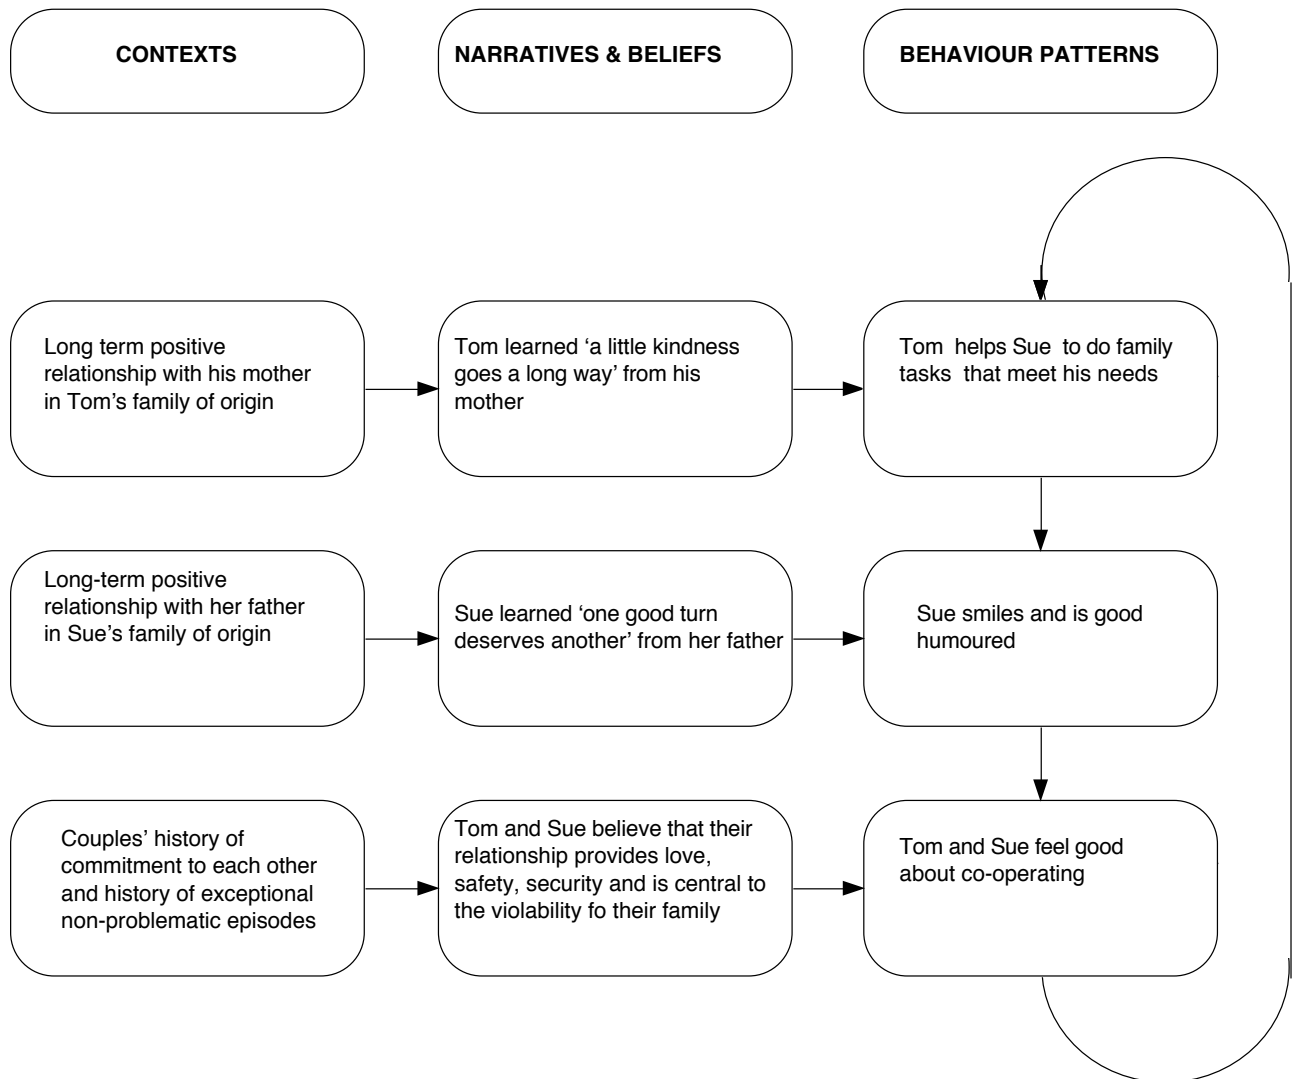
CONTEXTS

NARRATIVES & BELIEFS

BEHAVIOUR PATTERNS

Long term positive relationship with his mother in Tom's family of origin

Tom learned 'a little kindness goes a long way' from his mother

Tom helps Sue to do family tasks that meet his needs

Long-term positive relationship with her father in Sue's family of origin

Sue learned 'one good turn deserves another' from her father

Sue smiles and is good humoured

Couples' history of commitment to each other and history of exceptional non-problematic episodes

Tom and Sue believe that their relationship provides love, safety, security and is central to the violability fo their family

Tom and Sue feel good about co-operating